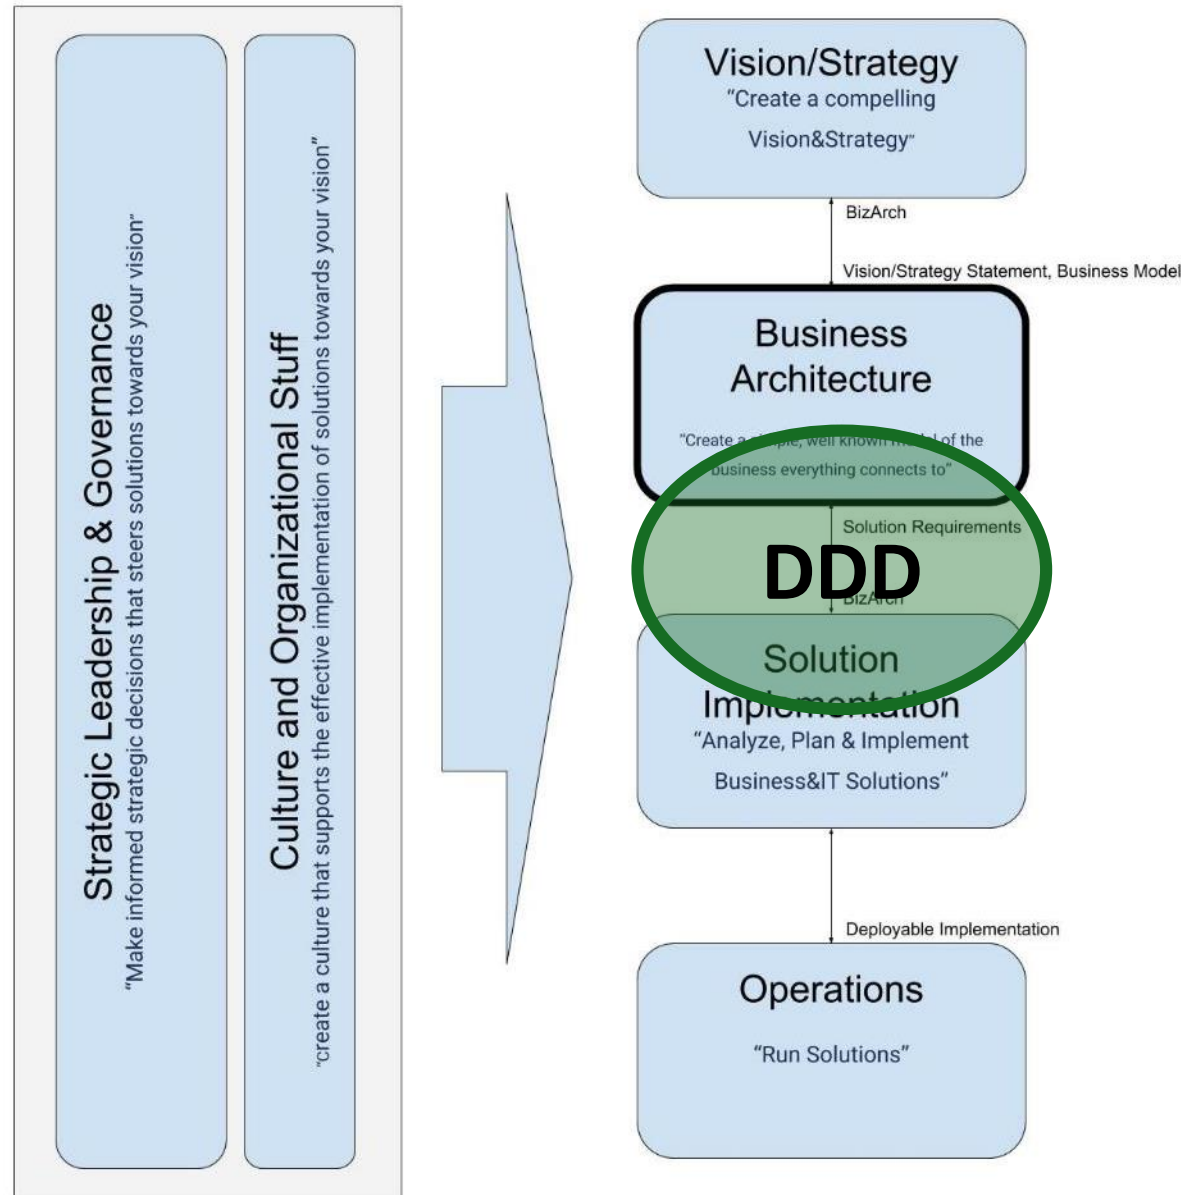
Strategic Leadership & Governance
"Make informed strategic decisions that steers solutions towards your vision"

Culture and Organizational Stuff
"create a culture that supports the effective implementation of solutions towards your vision"

Vision/Strategy
"Create a compelling Vision&Strategy"

BizArch

Vision/Strategy Statement, Business Model

Business Architecture
"Create a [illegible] of the business everything connects to"

Solution Requirements

DDD

BizArch

Solution Implementation
"Analyze, Plan & Implement Business&IT Solutions"

Deployable Implementation

Operations
"Run Solutions"